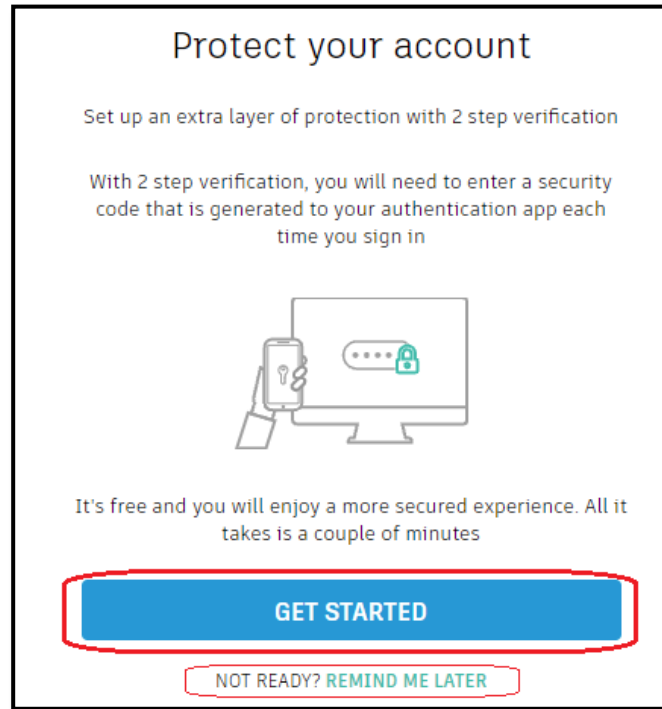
Protect your account

Set up an extra layer of protection with 2 step verification

With 2 step verification, you will need to enter a security code that is generated to your authentication app each time you sign in

It's free and you will enjoy a more secured experience. All it takes is a couple of minutes

GET STARTED

NOT READY? REMIND ME LATER